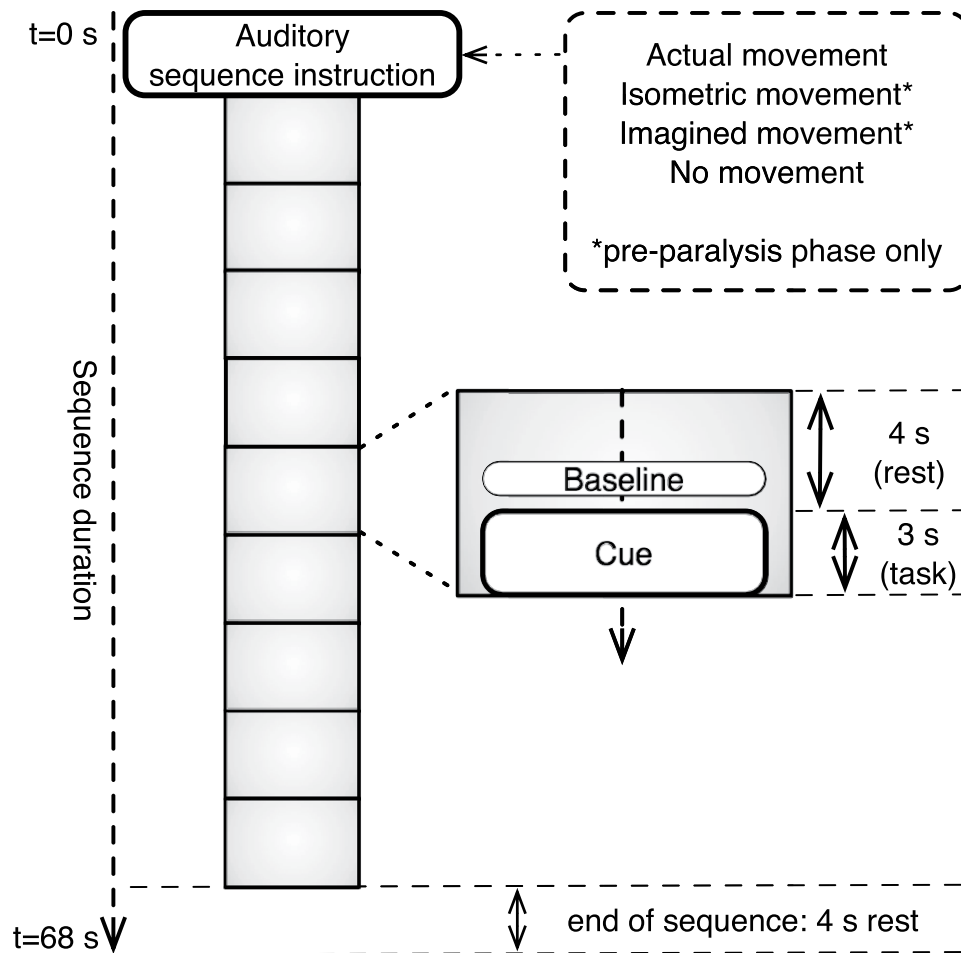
t=0 s

Auditory sequence instruction

Actual movement
Isometric movement*
Imagined movement*
No movement

*pre-paralysis phase only

Sequence duration

Baseline

Cue

4 s (rest)

3 s (task)

end of sequence: 4 s rest

t=68 s